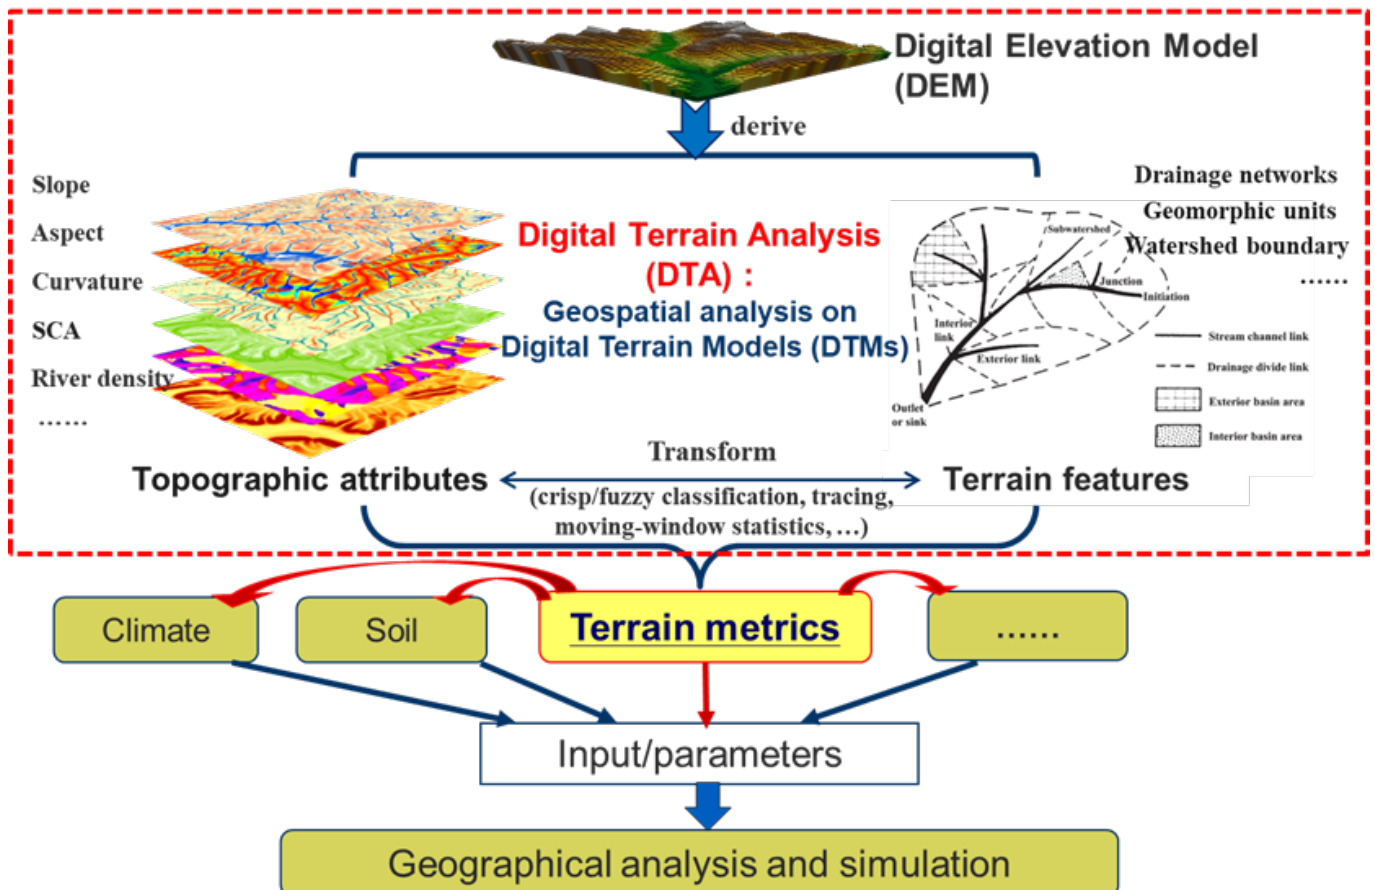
Digital Elevation Model (DEM)

derive

Slope
Aspect
Curvature
SCA
River density
……

Digital Terrain Analysis (DTA) :
Geospatial analysis on Digital Terrain Models (DTMs)

Drainage networks
Geomorphic units
Watershed boundary
……

Subwatershed
Junction
Initiation
Interior link
Exterior link
Outlet or sink
Stream channel link
Drainage divide link
Exterior basin area
Interior basin area

Topographic attributes
Transform
(crisp/fuzzy classification, tracing, moving-window statistics, …)
Terrain features

Climate
Soil
Terrain metrics
……

Input/parameters

Geographical analysis and simulation